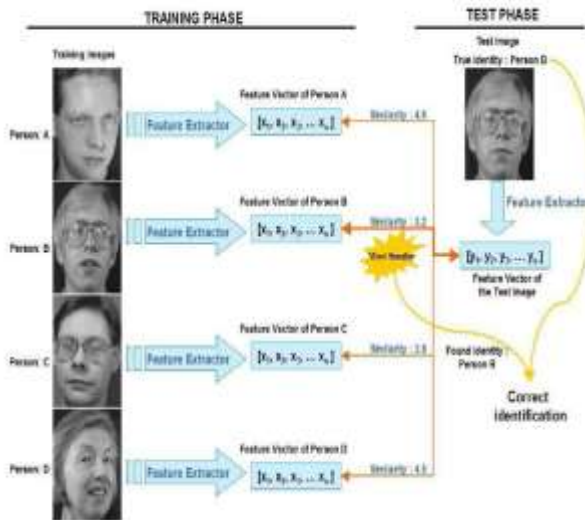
TRAINING PHASE

TEST PHASE

Training Images

Test Image

True identity : Person B

Person: A

Feature Extractor

Feature Vector of Person A

$[x_1, x_2, x_3, \cdots x_n]$

Similarity : 4.8

Person: B

Feature Extractor

Feature Vector of Person B

$[x_1, x_2, x_3, \cdots x_n]$

Similarity : 3.2

Feature Extractor

Best Similar

$[y_1, y_2, y_3, \cdots y_n]$

Feature Vector of the Test Image

Person: C

Feature Extractor

Feature Vector of Person C

$[x_1, x_2, x_3, \cdots x_n]$

Similarity : 3.8

Found Identity : Person B

Correct identification

Person: D

Feature Extractor

Feature Vector of Person D

$[x_1, x_2, x_3, \cdots x_n]$

Similarity : 4.0